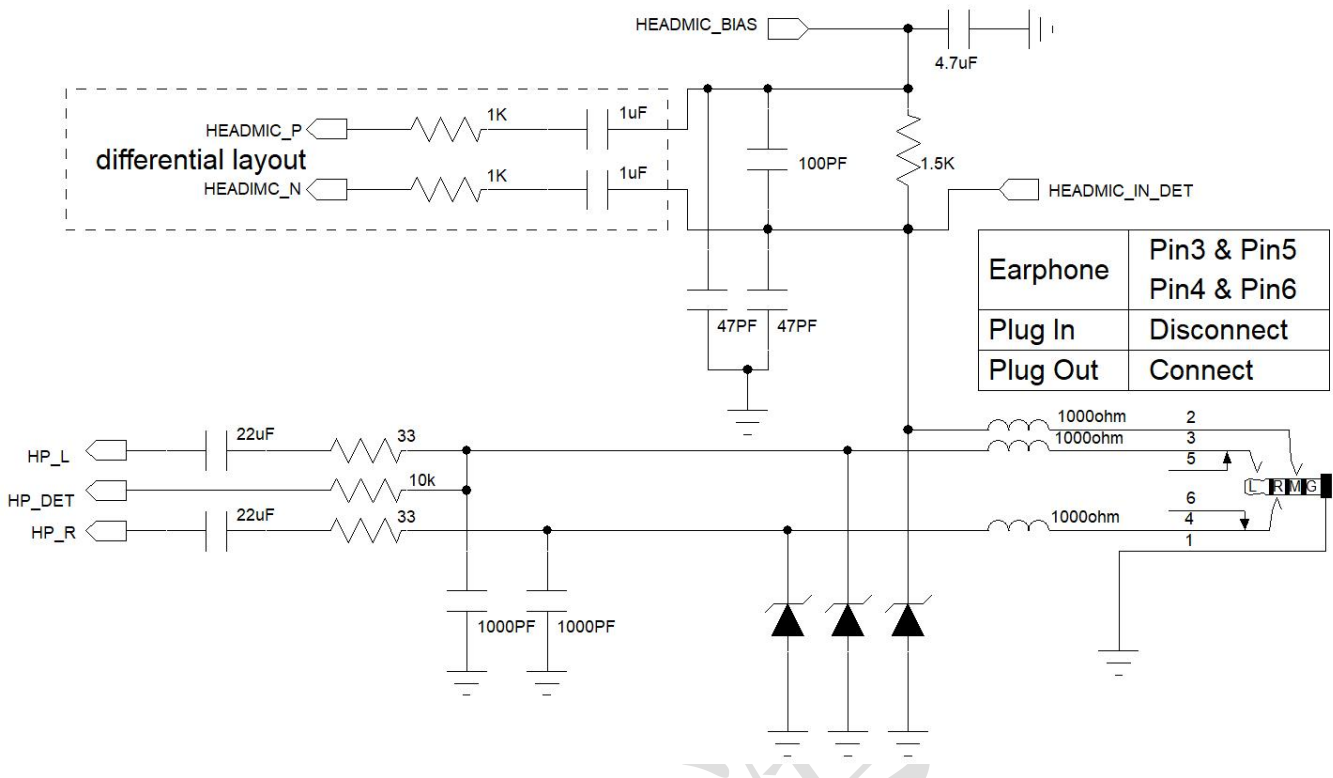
HEADMIC_BIAS

4.7uF

HEADMIC_P

1K

1uF

differential layout

100PF

1.5K

HEADIMC_N

1K

1uF

HEADMIC_IN_DET

| Earphone | Pin3 & Pin5 Pin4 & Pin6 |
|---|---|
| Plug In | Disconnect |
| Plug Out | Connect |

47PF 47PF

1000ohm 2

1000ohm 3

HP_L

22uF

33

5

HP_DET

10k

L R M G

6

HP_R

22uF

33

1000ohm

4

1

1000PF 1000PF